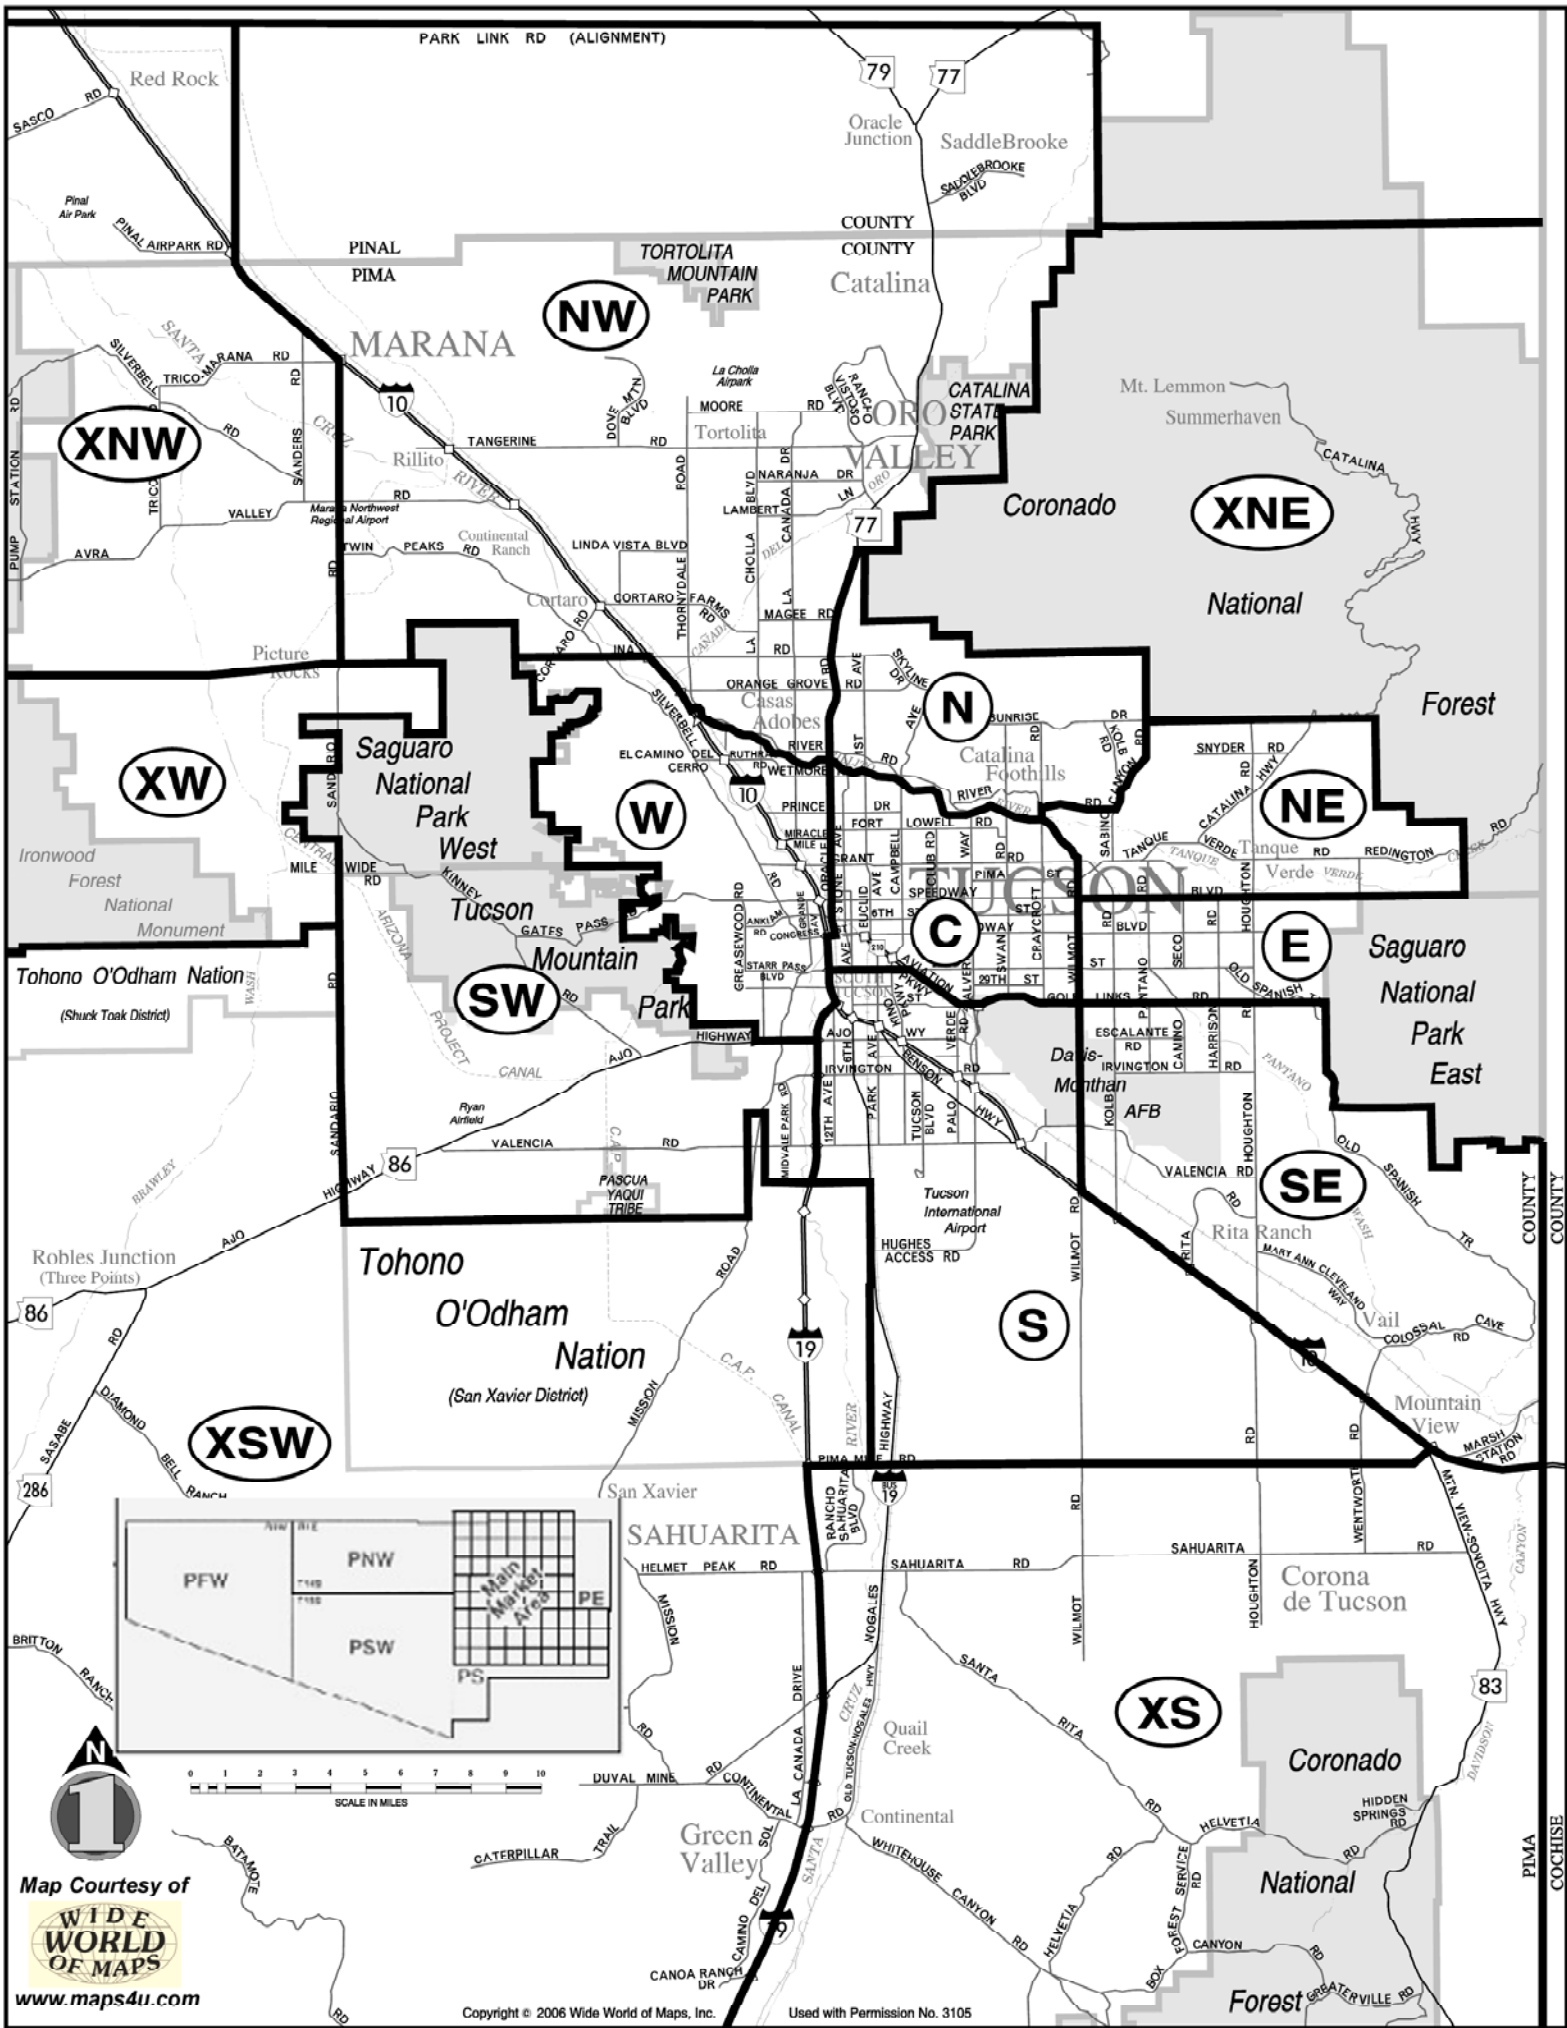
PARK LINK RD (ALIGNMENT)

79 77

Red Rock

SASCO RD

Oracle Junction

SaddleBrooke

SADDLEBROOKE BLVD

Pinal Air Park

PINAL AIRPARK RD

PINAL
PIMA

COUNTY
COUNTY

TORTOLITA MOUNTAIN PARK

Catalina

NW

MARANA

SANTA

SILVERBELL TRICO MARANA RD

RD

10

La Cholla Airpark

CATALINA STATE PARK

Mt. Lemmon

Summerhaven

XNW

RD

SANDERS

CRUZ

MOORE RD

DOVE MTN BLVD

ORO VALLEY

Tortolita

TANGERINE RD

Rillito

RIVER

RD

CATALINA HWY

PUMP STATION

TRICO

VALLEY

Marana Northwest Regional Airport

NARANJA DR

LAMBERT LN

ORO

Coronado

XNE

AVRA

TWIN PEAKS RD

Continental Ranch

LINDA VISTA BLVD

CHOLLA

CANADA

DEL

77

National

RD

Cortaro

CORTARO FARMS RD

THORNYDALE

ROAD

MAGEE RD

LA

LA

CANADA

RD

Picture Rocks

INA

CORTARO RD

ORANGE GROVE RD

SKYLINE DR

N

Forest

SILVERBELL

Casas Adobes

SUNRISE

DR

XW

Saguaro National Park West

EL CAMINO DEL CERRO

RUTHRAUFF

WETMORE

RIVER

1ST

AVE

RD

Catalina Foothills

KOLB RD

CANYON

SNYDER RD

SANDARIO

W

10

PRINCE DR

RIVER

RD

CATALINA HWY

NE

Ironwood Forest National Monument

MILE WIDE RD

CENTRAL

MIRACLE MILE

FORT LOWELL RD

SABINO

TANQUE VERDE

Tanque Verde

REDINGTON RD

RD

CREEK

KINNEY

Tucson

GRANT

CAMPBELL

CLUB RD

WAY

PIMA ST

TUCSON

SPEEDWAY

BLVD

HOUGHTON

ARIZONA

GATES PASS

Mountain

GREASEWOOD RD

ANKLAM

EUCLID

6TH

C

CRAYCROFT

BROADWAY

BLVD

Saguaro National Park East

E

Tohono O'Odham Nation

(Shuck Toak District)

SW

Park

CONGRESS

STARR PASS BLVD

SOUTH TUCSON

AJO

AVIATION

ALVERNON

29TH ST

WILMOT

PANTANO

SECO

OLD SPANISH

GOLF LINKS

PROJECT

AJO

HIGHWAY

AJO WAY

ESCALANTE

CAMINO

HARRISON

CANAL

VERDE

Davis-Monthan AFB

IRVINGTON

IRVINGTON

BENSON

PANTANO

Ryan Airfield

MIDVALE PARK RD

12TH AVE

PARK

TUCSON BLVD

PALO VERDE

HWY

KOLB RD

HOUGHTON

SANDARIO

VALENCIA RD

CAP

HIGHWAY 86

PASCUA YAQUI TRIBE

Tucson International Airport

VALENCIA RD

SE

OLD SPANISH TR

BRAWLEY

RD

Rita Ranch

MARY ANN CLEVELAND WAY

WASH

COUNTY
COUNTY

Robles Junction (Three Points)

AJO

Tohono O'Odham Nation

(San Xavier District)

HUGHES ACCESS RD

WILMOT

RITA

S

86

ROAD

Vail

COLOSSAL RD

CAVE

RD

DIAMOND BELL RANCH

19

MISSION

CAP CANAL

RIVER

HIGHWAY

Mountain View

MARSH STATION RD

XSW

SASABE

286

PIMA MINE RD

RD

RD

RD

WENTWORTH

San Xavier

SAHUARITA

RANCHO SAHUARITA BLVD

19

PFW

PNW

Main Market Area

PE

PSW

PS

HELMET PEAK RD

SAHUARITA RD

SAHUARITA RD

HOUGHTON

Corona de Tucson

MTN VIEW-SONOITA HWY

CANYON

BRITTON RANCH

MISSION

NOGALES HWY

WILMOT

SANTA RITA RD

83

XS

N

1

0 1 2 3 4 5 6 7 8 9 10
SCALE IN MILES

DUVAL MINE RD

CONTINENTAL

LA CANADA DRIVE

CRUZ

OLD TUCSON NOGALES

Quail Creek

Coronado

DAVIDSON

HIDDEN SPRINGS RD

Map Courtesy of

BATAMOTE

CATERPILLAR TRAIL

Green Valley

SOL

RD

Continental

WHITEHOUSE CANYON RD

HELVETIA

HELVETIA

FOREST SERVICE RD

National

PIMA
COCHISE

WIDE WORLD OF MAPS

CAMINO DEL

SANTA

19

CANOA RANCH DR

CANYON

BOX

www.maps4u.com

RD

Copyright © 2006 Wide World of Maps, Inc.

Used with Permission No. 3105

Forest

GREATERVILLE RD